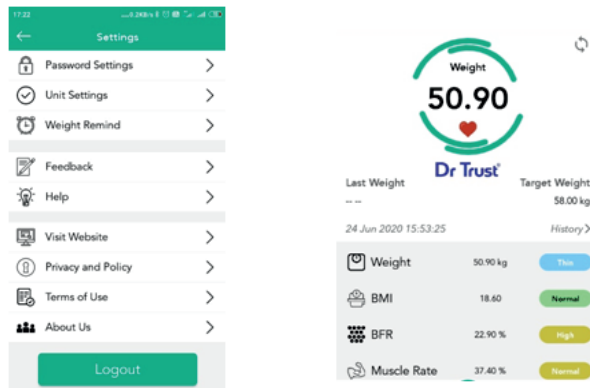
17:22 0.2KB/s

Settings

Password Settings

Unit Settings

Weight Remind

Feedback

Help

Visit Website

Privacy and Policy

Terms of Use

About Us

Logout

Weight

50.90

Dr Trust

Last Weight

-- --

Target Weight

58.00 kg

24 Jun 2020 15:53:25

History

| | | |
|---|---|---|
| Weight | 50.90 kg | Thin |
| BMI | 18.60 | Normal |
| BFR | 22.90 % | High |
| Muscle Rate | 37.40 % | Normal |